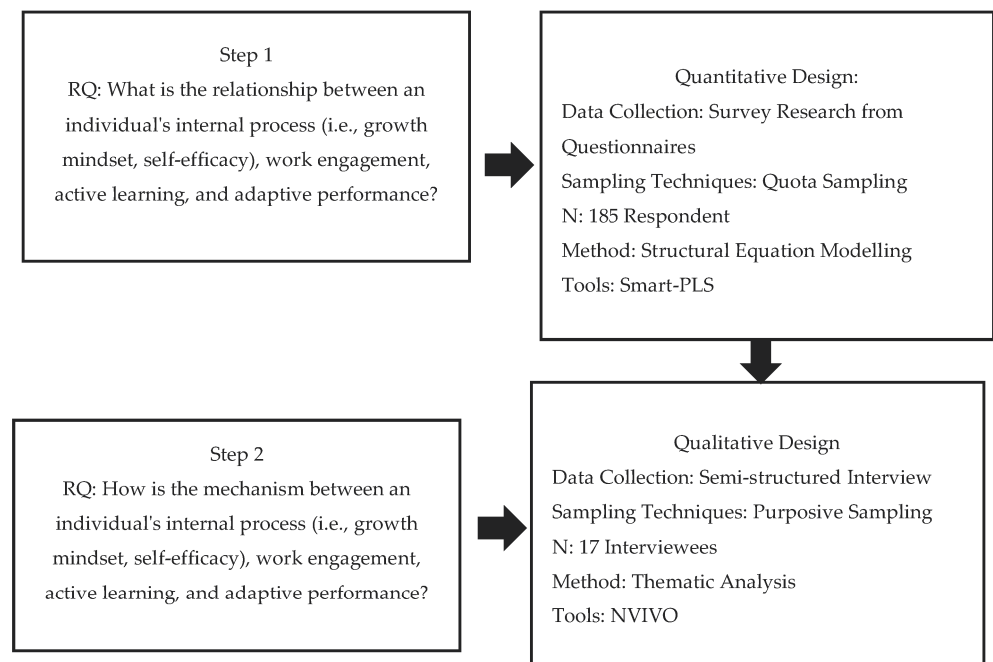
Step 1
RQ: What is the relationship between an individual's internal process (i.e., growth mindset, self-efficacy), work engagement, active learning, and adaptive performance?

Quantitative Design:
Data Collection: Survey Research from Questionnaires
Sampling Techniques: Quota Sampling
N: 185 Respondent
Method: Structural Equation Modelling
Tools: Smart-PLS

Step 2
RQ: How is the mechanism between an individual's internal process (i.e., growth mindset, self-efficacy), work engagement, active learning, and adaptive performance?

Qualitative Design
Data Collection: Semi-structured Interview
Sampling Techniques: Purposive Sampling
N: 17 Interviewees
Method: Thematic Analysis
Tools: NVIVO